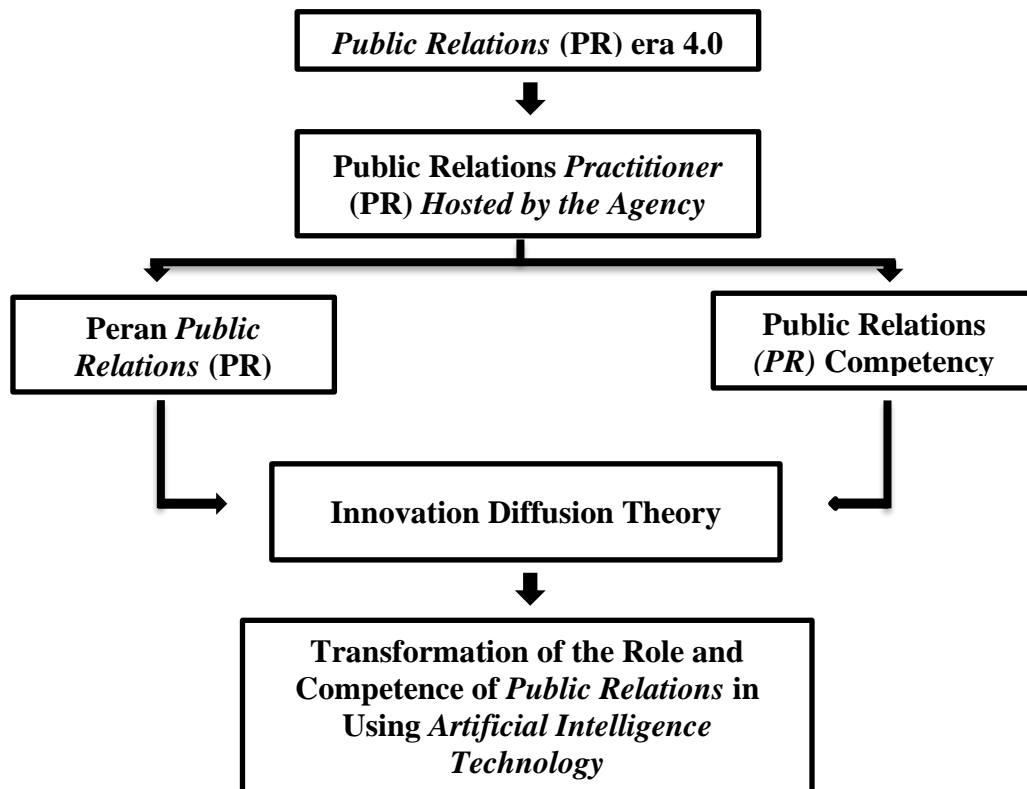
Public Relations (PR) era 4.0

Public Relations Practitioner (PR) Hosted by the Agency

Peran Public Relations (PR)

Public Relations (PR) Competency

Innovation Diffusion Theory

Transformation of the Role and Competence of Public Relations in Using Artificial Intelligence Technology